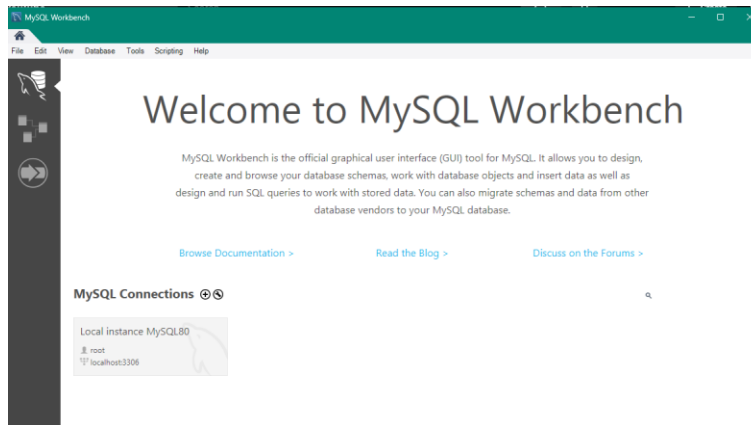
MySQL Workbench

File Edit View Database Tools Scripting Help

Welcome to MySQL Workbench

MySQL Workbench is the official graphical user interface (GUI) tool for MySQL. It allows you to design, create and browse your database schemas, work with database objects and insert data as well as design and run SQL queries to work with stored data. You can also migrate schemas and data from other database vendors to your MySQL database.

Browse Documentation >

Read the Blog >

Discuss on the Forums >

MySQL Connections ⊕⊗

Local instance MySQL80
root
localhost:3306